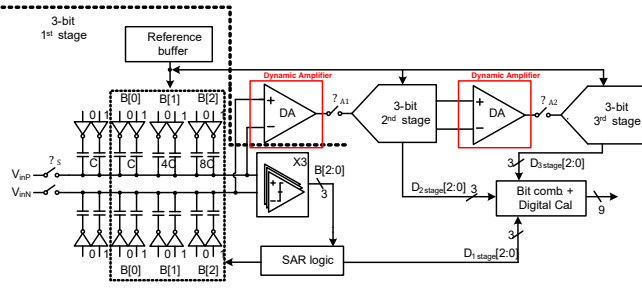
3-bit
1st stage

Reference buffer

Dynamic Amplifier

Dynamic Amplifier

B[0] B[1] B[2]

0 1 0 1 0 1 0 1

C C 4C 8C

?S

VinP

VinN

+ DA −

?A1

3-bit 2nd stage

+ DA −

?A2

3-bit 3rd stage

X3

B[2:0]

3

3

D3stage[2:0]

D2stage[2:0] 3

Bit comb + Digital Cal

9

3

0 1 0 1 0 1 0 1

B[0] B[1] B[2]

SAR logic

D1stage[2:0]